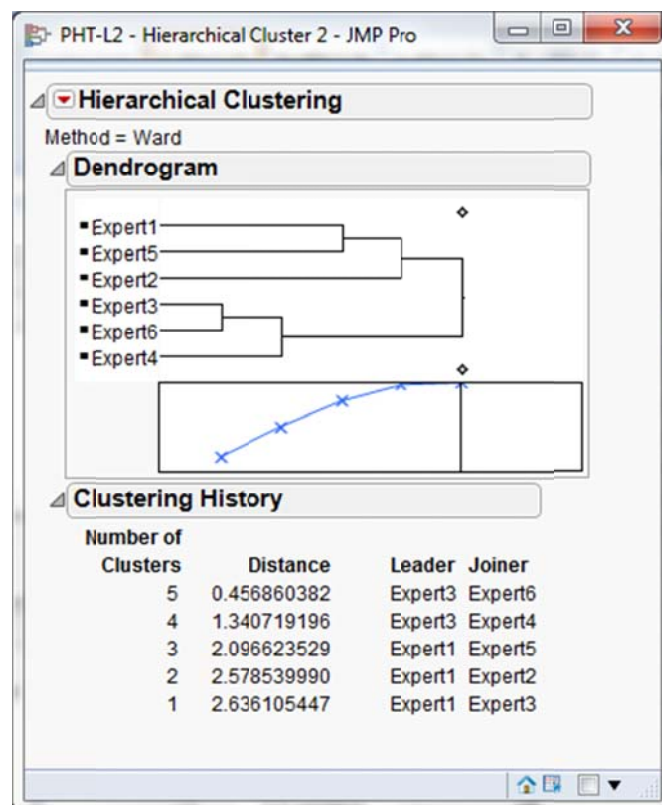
PHT-L2 - Hierarchical Cluster 2 - JMP Pro

Hierarchical Clustering

Method = Ward

Dendrogram

Expert1
Expert5
Expert2
Expert3
Expert6
Expert4

Clustering History

| Number of Clusters | Distance | Leader | Joiner |
|---|---|---|---|
| 5 | 0.456860382 | Expert3 | Expert6 |
| 4 | 1.340719196 | Expert3 | Expert4 |
| 3 | 2.096623529 | Expert1 | Expert5 |
| 2 | 2.578539990 | Expert1 | Expert2 |
| 1 | 2.636105447 | Expert1 | Expert3 |